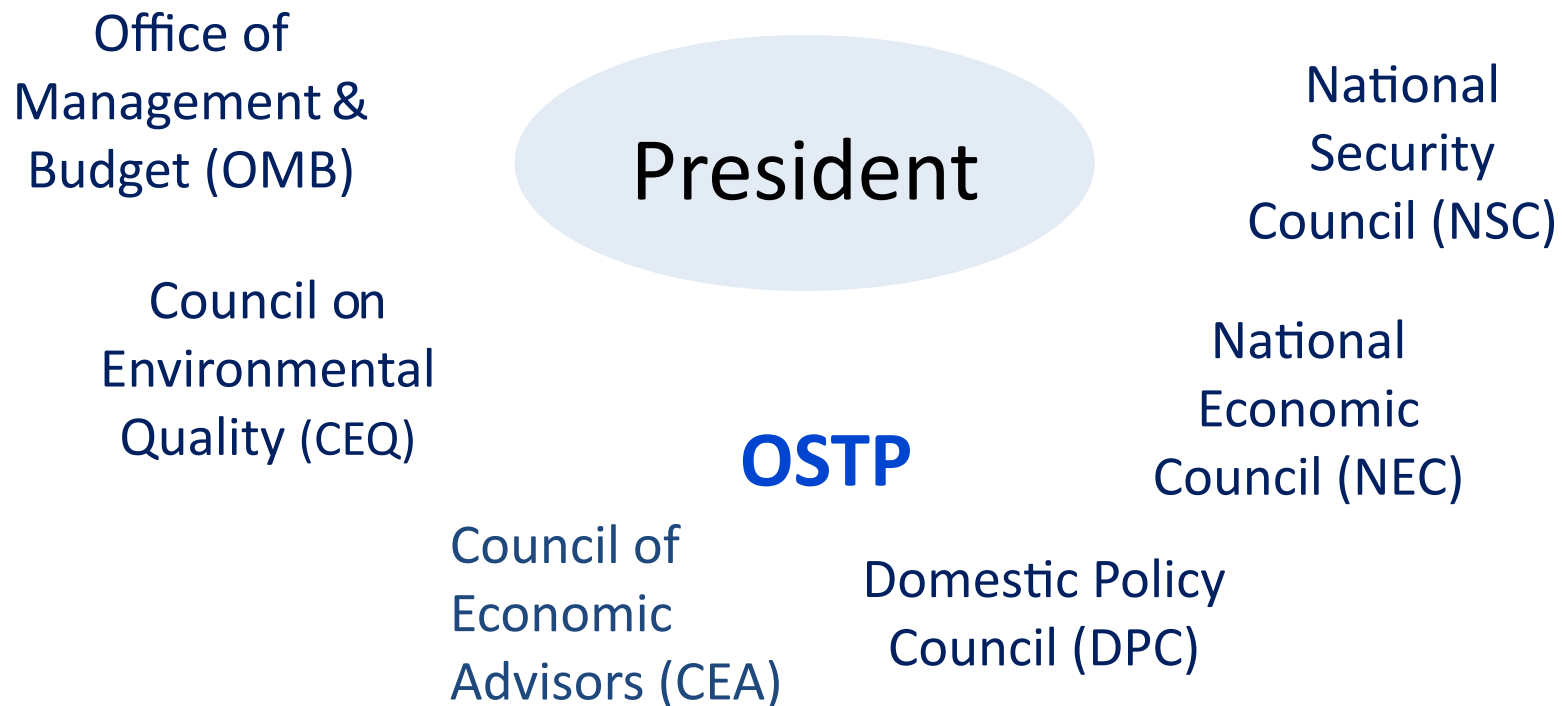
Office of Management & Budget (OMB)

President

National Security Council (NSC)

Council on Environmental Quality (CEQ)

National Economic Council (NEC)

OSTP

Council of Economic Advisors (CEA)

Domestic Policy Council (DPC)